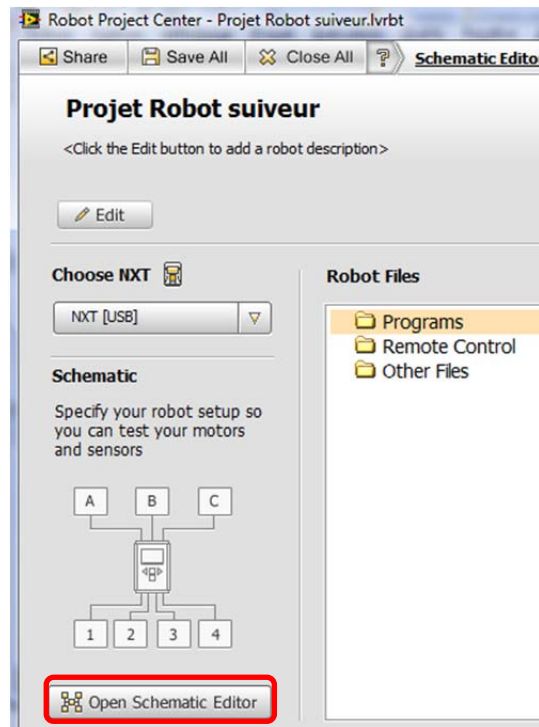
Robot Project Center - Projet Robot suiveur.lvrbt

Share Save All Close All ? Schematic Edito

Projet Robot suiveur

<Click the Edit button to add a robot description>

Edit

Choose NXT

NXT [USB]

Schematic

Specify your robot setup so you can test your motors and sensors

A B C

1 2 3 4

Open Schematic Editor

Robot Files

Programs
Remote Control
Other Files